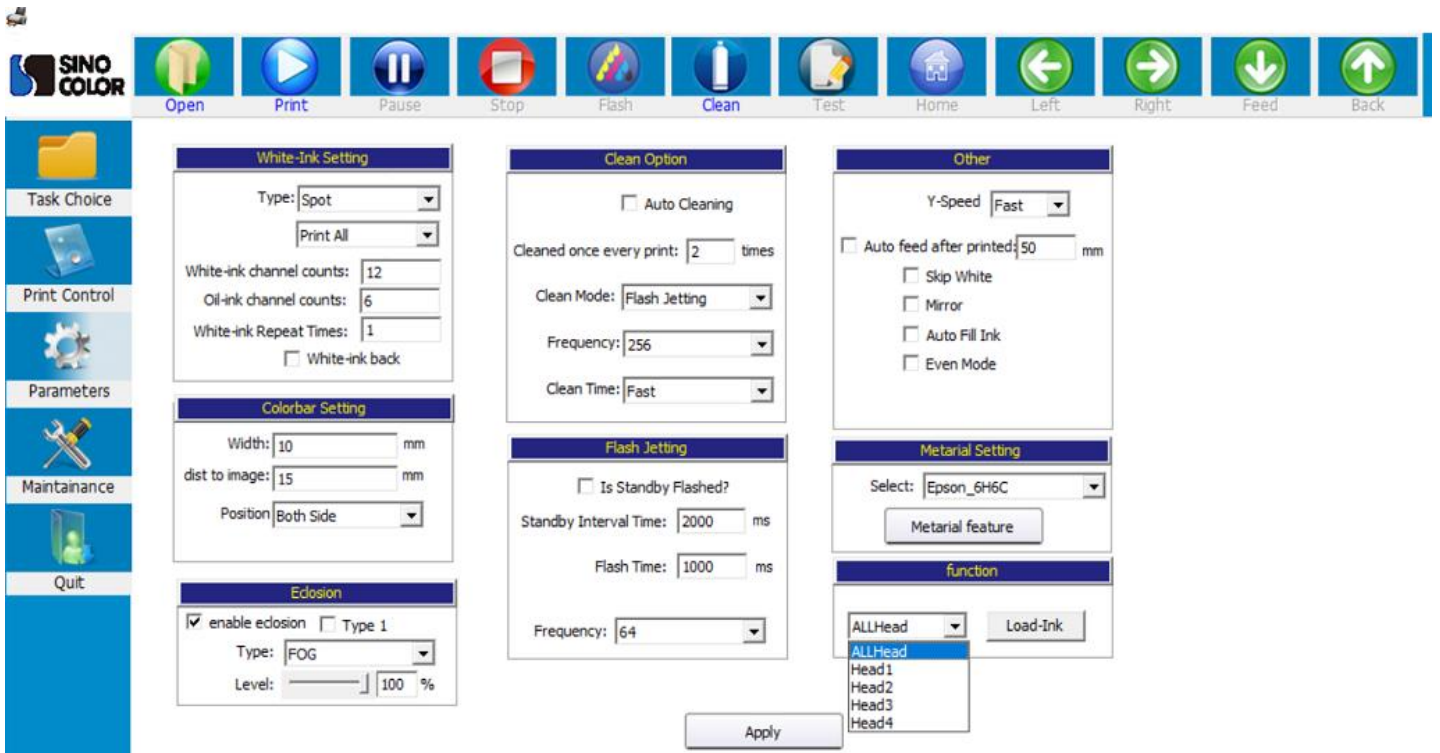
SINO COLOR

Open Print Pause Stop Flash Clean Test Home Left Right Feed Back

Task Choice

Print Control

Parameters

Maintainance

Quit

White-Ink Setting

Type: Spot

Print All

White-ink channel counts: 12

Oil-ink channel counts: 6

White-ink Repeat Times: 1

White-ink back

Colorbar Setting

Width: 10 mm

dist to image: 15 mm

Position Both Side

Eclosion

enable eclosion Type 1

Type: FOG

Level: 100 %

Clean Option

Auto Cleaning

Cleaned once every print: 2 times

Clean Mode: Flash Jetting

Frequency: 256

Clean Time: Fast

Flash Jetting

Is Standby Flashed?

Standby Interval Time: 2000 ms

Flash Time: 1000 ms

Frequency: 64

Other

Y-Speed Fast

Auto feed after printed: 50 mm

Skip White

Mirror

Auto Fill Ink

Even Mode

Metarial Setting

Select: Epson_6H6C

Metarial feature

function

ALLHead

Load-Ink

ALLHead
Head1
Head2
Head3
Head4

Apply